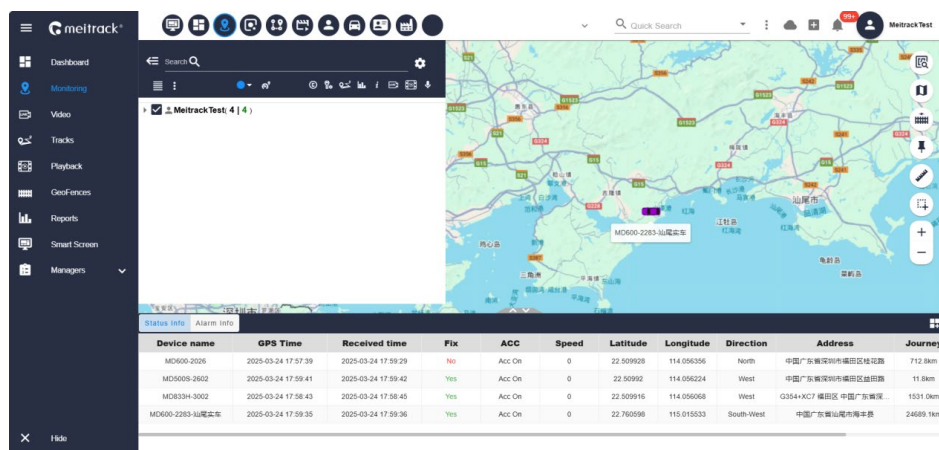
meitrack®

Quick Search

99+

MeitrackTest

Dashboard
Monitoring
Video
Tracks
Playback
GeoFences
Reports
Smart Screen
Managers

Hide

Search

MeitrackTest( 4 | 4 )

MD600-2283-汕尾实车

汕尾市

红海湾

Status Info Alarm Info

| Device name | GPS Time | Received time | Fix | ACC | Speed | Latitude | Longitude | Direction | Address | Journey |
|---|---|---|---|---|---|---|---|---|---|---|
| MD600-2026 | 2025-03-24 17:57:39 | 2025-03-24 17:59:29 | No | Acc On | 0 | 22.509928 | 114.056356 | North | 中国广东省深圳市福田区桂花路 | 712.8km |
| MD500S-2602 | 2025-03-24 17:59:41 | 2025-03-24 17:59:42 | Yes | Acc On | 0 | 22.50992 | 114.056224 | West | 中国广东省深圳市福田区益田路 | 11.8km |
| MD833H-3002 | 2025-03-24 17:58:43 | 2025-03-24 17:58:45 | Yes | Acc On | 0 | 22.509916 | 114.056068 | West | G354+XC7 福田区 中国广东省深... | 1531.0km |
| MD600-2283-汕尾实车 | 2025-03-24 17:59:35 | 2025-03-24 17:59:36 | Yes | Acc On | 0 | 22.760598 | 115.015533 | South-West | 中国广东省汕尾市海丰县 | 24689.1km |